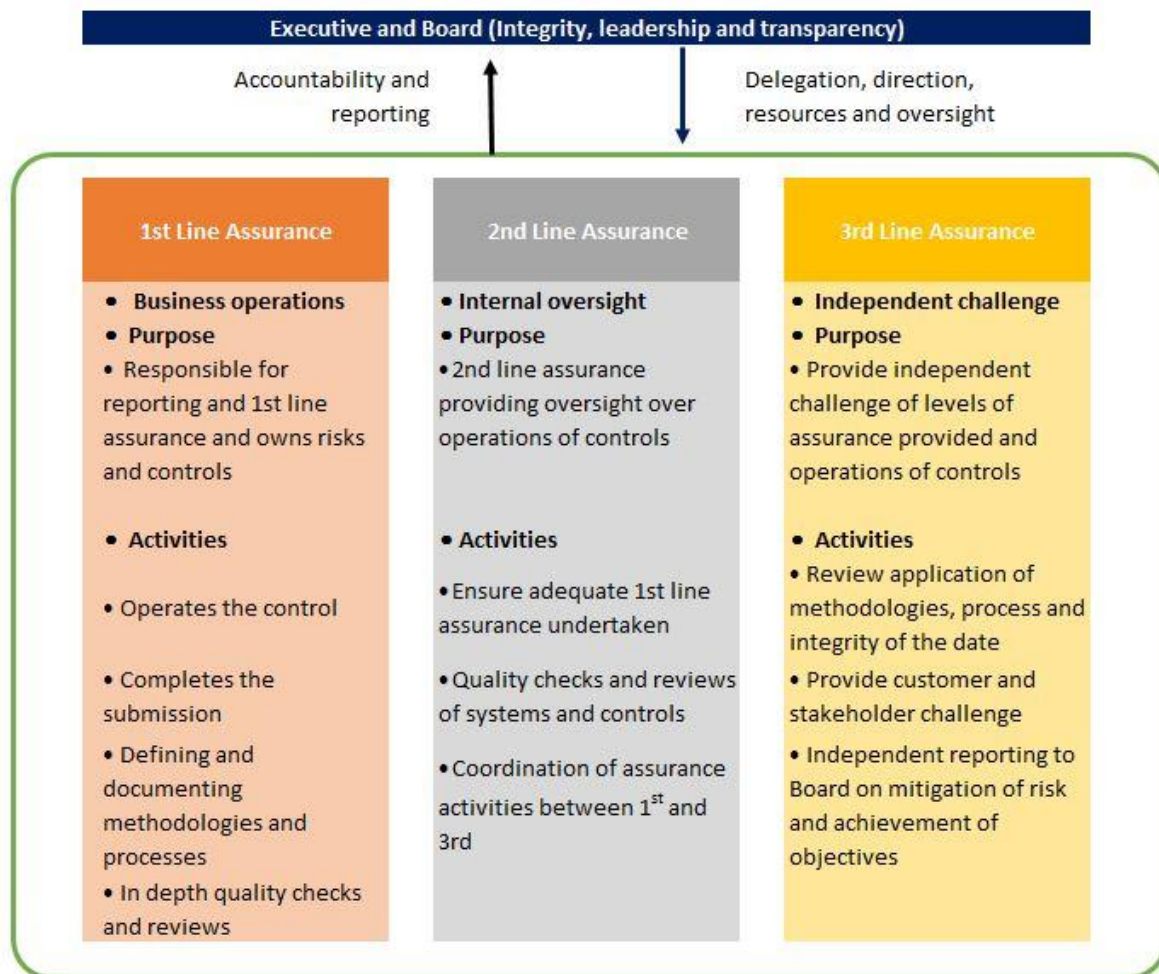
Executive and Board (Integrity, leadership and transparency)

Accountability and reporting

Delegation, direction, resources and oversight

1st Line Assurance

• Business operations
• Purpose
• Responsible for reporting and 1st line assurance and owns risks and controls

• Activities

• Operates the control

• Completes the submission
• Defining and documenting methodologies and processes
• In depth quality checks and reviews

2nd Line Assurance

• Internal oversight
• Purpose
• 2nd line assurance providing oversight over operations of controls

• Activities

• Ensure adequate 1st line assurance undertaken

• Quality checks and reviews of systems and controls

• Coordination of assurance activities between 1$^{st}$ and 3rd

3rd Line Assurance

• Independent challenge
• Purpose
• Provide independent challenge of levels of assurance provided and operations of controls

• Activities
• Review application of methodologies, process and integrity of the date
• Provide customer and stakeholder challenge
• Independent reporting to Board on mitigation of risk and achievement of objectives